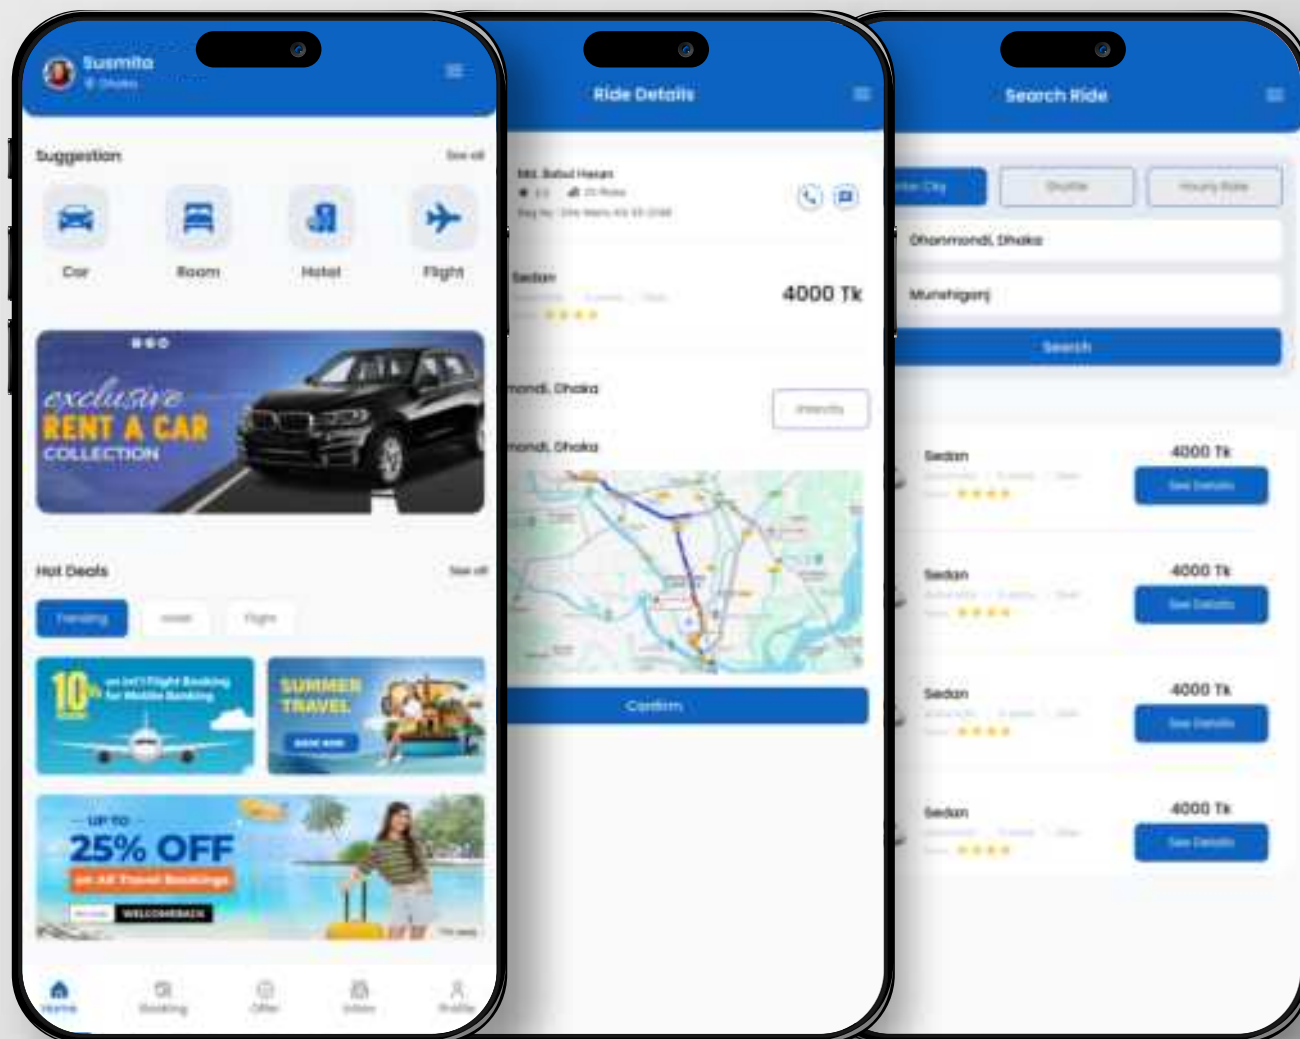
Susmita
Dhaka

Suggestion
See all

Car
Room
Hotel
Flight

exclusive
RENT A CAR
COLLECTION

Hot Deals
See all

Trending
Hotel
Flight

10% on Int'l Flight Booking for Mobile Booking

SUMMER TRAVEL
BOOK NOW

UP TO
25% OFF
on All Travel Bookings
WELCOMEBACK

Home
Booking
Offer
Inbox
Profile

Ride Details

Md. Babul Hasan
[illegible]

Sedan
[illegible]
4000 Tk

mondi, Dhaka
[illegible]
mondi, Dhaka

Confirm

Search Ride

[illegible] City
Shuttle
Hourly Ride

Dhanmondi, Dhaka
Munshiganj
Search

Sedan
4000 Tk
See Details

Sedan
4000 Tk
See Details

Sedan
4000 Tk
See Details

Sedan
4000 Tk
See Details